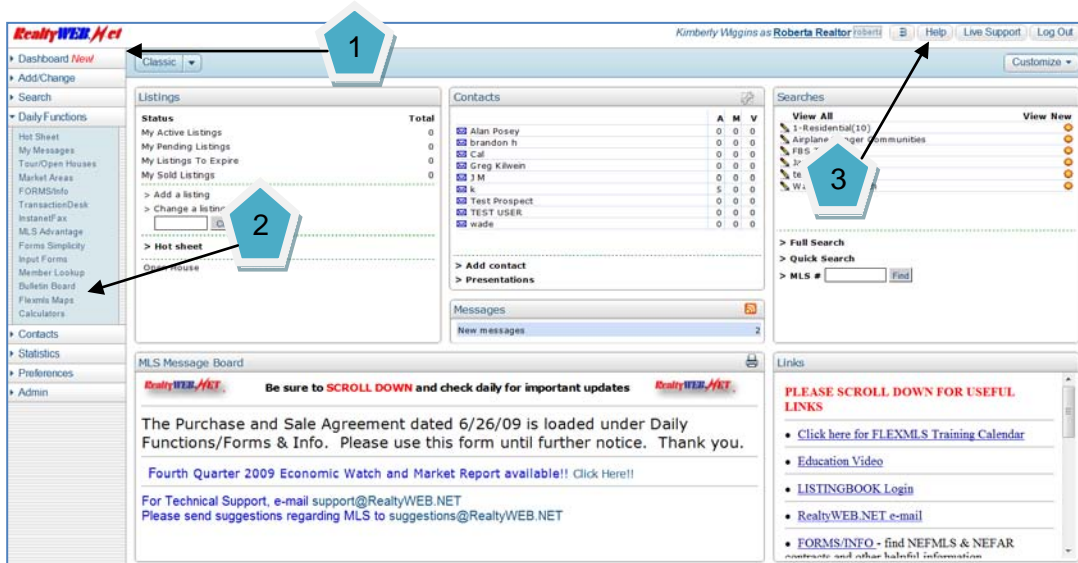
RealtyWEB.Net

Kimberly Wiggins as Roberta Realtor roberta | Help | Live Support | Log Out

1

Dashboard New
Add/Change
Search
Daily Functions
Hot Sheet
My Messages
Tour/Open Houses
Market Areas
FORMS/Info
TransactionDesk
InstanetFax
MLS Advantage
Forms Simplicity
Input Forms
Member Lookup
Bulletin Board
Flexmls Maps
Calculators
Contacts
Statistics
Preferences
Admin

Classic

Customize

Listings

| Status | Total |
|---|---|
| My Active Listings | 0 |
| My Pending Listings | 0 |
| My Listings To Expire | 0 |
| My Sold Listings | 0 |

> Add a listing
> Change a listing
> Hot sheet
Open House

2

Contacts

| | A | M | V |
|---|---|---|---|
| Alan Posey | 0 | 0 | 0 |
| brandon h | 0 | 0 | 0 |
| Cal | 0 | 0 | 0 |
| Greg Kilwein | 0 | 0 | 0 |
| J M | 0 | 0 | 0 |
| k | 5 | 0 | 0 |
| Test Prospect | 0 | 0 | 0 |
| TEST USER | 0 | 0 | 0 |
| wade | 0 | 0 | 0 |

> Add contact
> Presentations

Messages
New messages 2

Searches
View All View New
1-Residential(10)
Airplane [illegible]nger Communities
FBS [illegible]
Ja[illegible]
te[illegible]
W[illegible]

3

> Full Search
> Quick Search
> MLS # Find

MLS Message Board

RealtyWEB.NET Be sure to SCROLL DOWN and check daily for important updates RealtyWEB.NET

The Purchase and Sale Agreement dated 6/26/09 is loaded under Daily Functions/Forms & Info. Please use this form until further notice. Thank you.

Fourth Quarter 2009 Economic Watch and Market Report available!! Click Here!!

For Technical Support, e-mail support@RealtyWEB.NET
Please send suggestions regarding MLS to suggestions@RealtyWEB.NET

Links

PLEASE SCROLL DOWN FOR USEFUL LINKS

• Click here for FLEXMLS Training Calendar
• Education Video
• LISTINGBOOK Login
• RealtyWEB.NET e-mail
• FORMS/INFO - find NEFMLS & NEFAR contracts and other helpful information